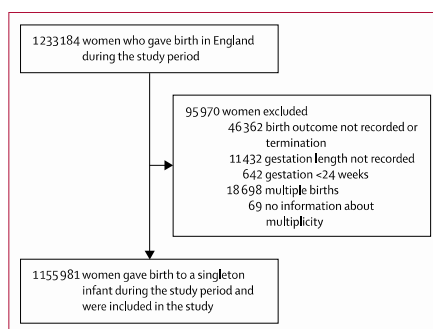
1233184 women who gave birth in England during the study period

95970 women excluded
46362 birth outcome not recorded or termination
11432 gestation length not recorded
642 gestation <24 weeks
18698 multiple births
69 no information about multiplicity

1155981 women gave birth to a singleton infant during the study period and were included in the study